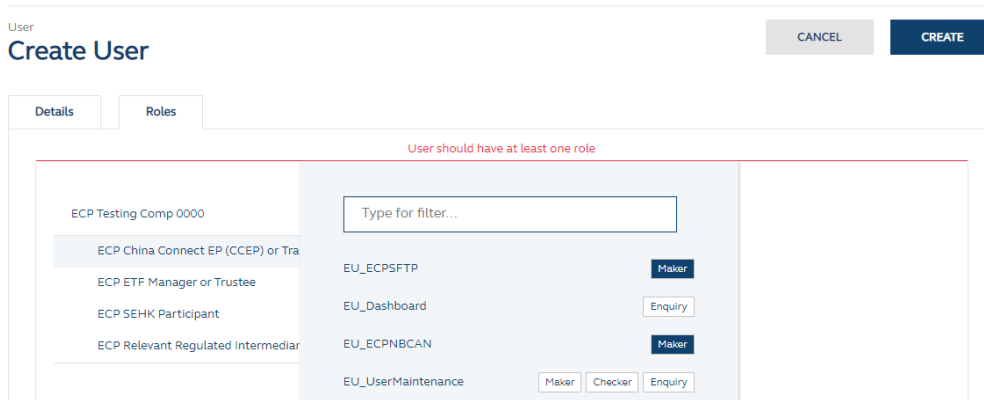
User
Create User

CANCEL CREATE

Details Roles

User should have at least one role

ECP Testing Comp 0000

ECP China Connect EP (CCEP) or Tra

ECP ETF Manager or Trustee

ECP SEHK Participant

ECP Relevant Regulated Intermediar

Type for filter...

EU_ECPSFTP Maker

EU_Dashboard Enquiry

EU_ECPNBCAN Maker

EU_UserMaintenance Maker Checker Enquiry